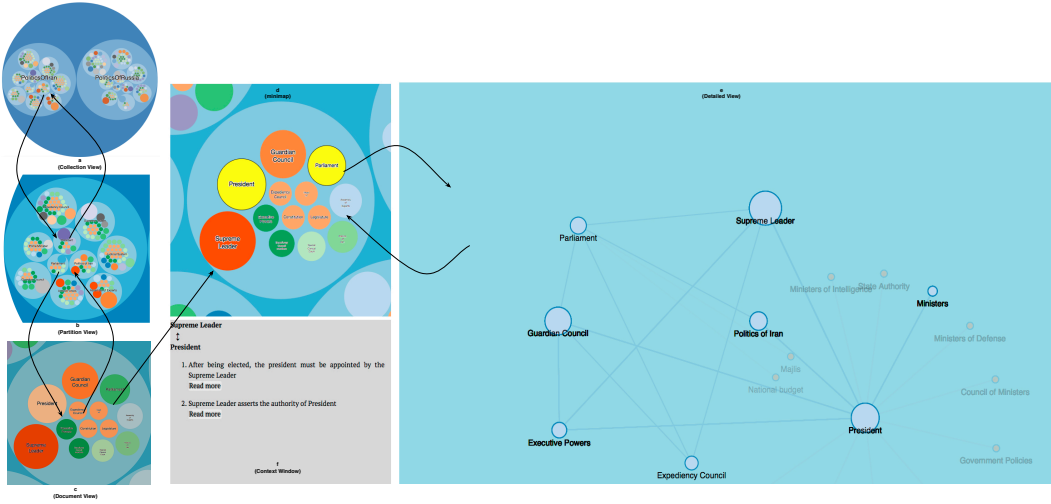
PoliticsOfIran
PoliticsOfRussia
a
(Collection View)

b
(Partition View)

Guardian Council
President
Supreme leader
c
(Document View)

d
(minimap)
Guardian Council
Parliament
President
Expediency Council
Supreme leader

Supreme Leader
↕
President

1. After being elected, the president must be appointed by the Supreme Leader
Read more

2. Supreme Leader asserts the authority of President
Read more

f
(Context Window)

e
(Detailed View)
Supreme Leader
Parliament
State Authority
Ministers of Intelligence
Ministers
Guardian Council
Politics of Iran
Ministers of Defense
Majlis
National budget
Council of Ministers
President
Executive Powers
Government Policies
Expediency Council